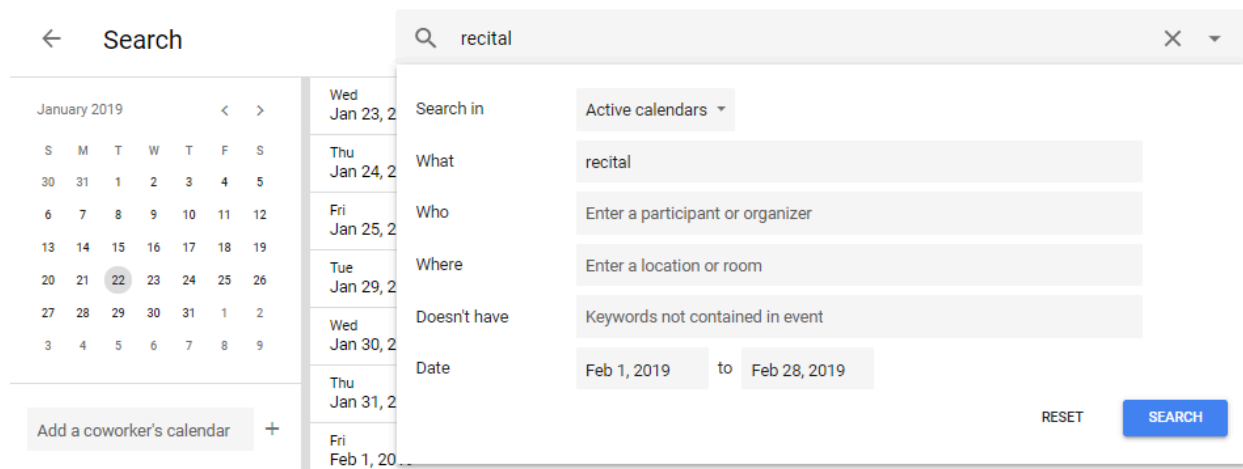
Search

recital

January 2019

| S | M | T | W | T | F | S |
|---|---|---|---|---|---|---|
| 30 | 31 | 1 | 2 | 3 | 4 | 5 |
| 6 | 7 | 8 | 9 | 10 | 11 | 12 |
| 13 | 14 | 15 | 16 | 17 | 18 | 19 |
| 20 | 21 | 22 | 23 | 24 | 25 | 26 |
| 27 | 28 | 29 | 30 | 31 | 1 | 2 |
| 3 | 4 | 5 | 6 | 7 | 8 | 9 |

Add a coworker's calendar +

Wed Jan 23, 2
Thu Jan 24, 2
Fri Jan 25, 2
Tue Jan 29, 2
Wed Jan 30, 2
Thu Jan 31, 2
Fri Feb 1, 20

Search in Active calendars
What recital
Who Enter a participant or organizer
Where Enter a location or room
Doesn't have Keywords not contained in event
Date Feb 1, 2019 to Feb 28, 2019

RESET SEARCH